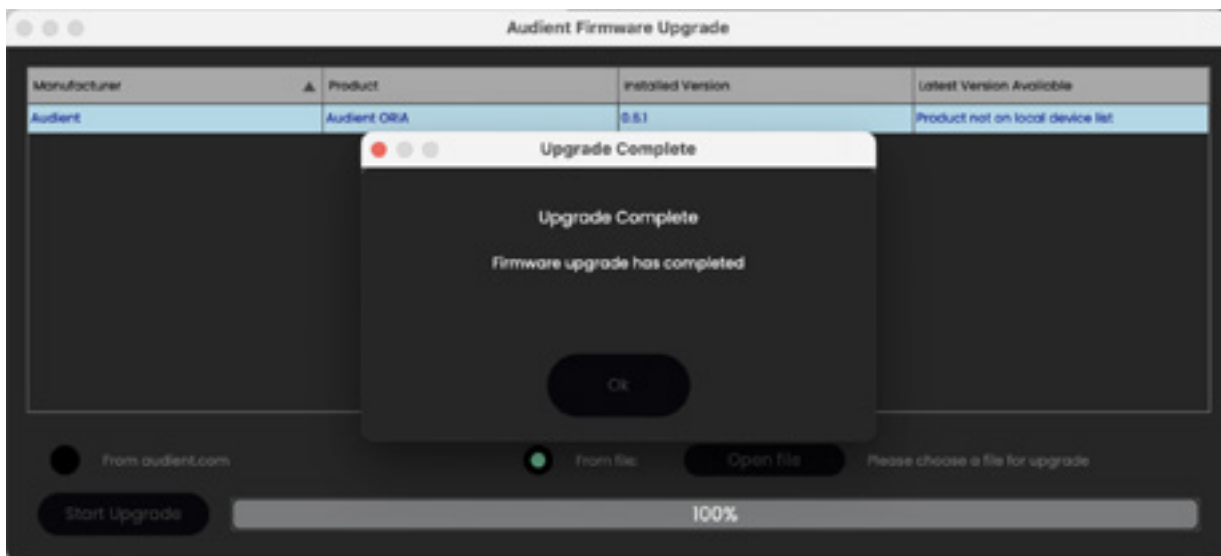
Audient Firmware Upgrade

| Manufacturer ▲ | Product | Installed Version | Latest Version Available |
|---|---|---|---|
| Audient | Audient ORIA | 0.5.1 | Product not on local device list |

Upgrade Complete

Upgrade Complete

Firmware upgrade has completed

Ok

From audient.com

From file

Open file

Please choose a file for upgrade

Start Upgrade

100%